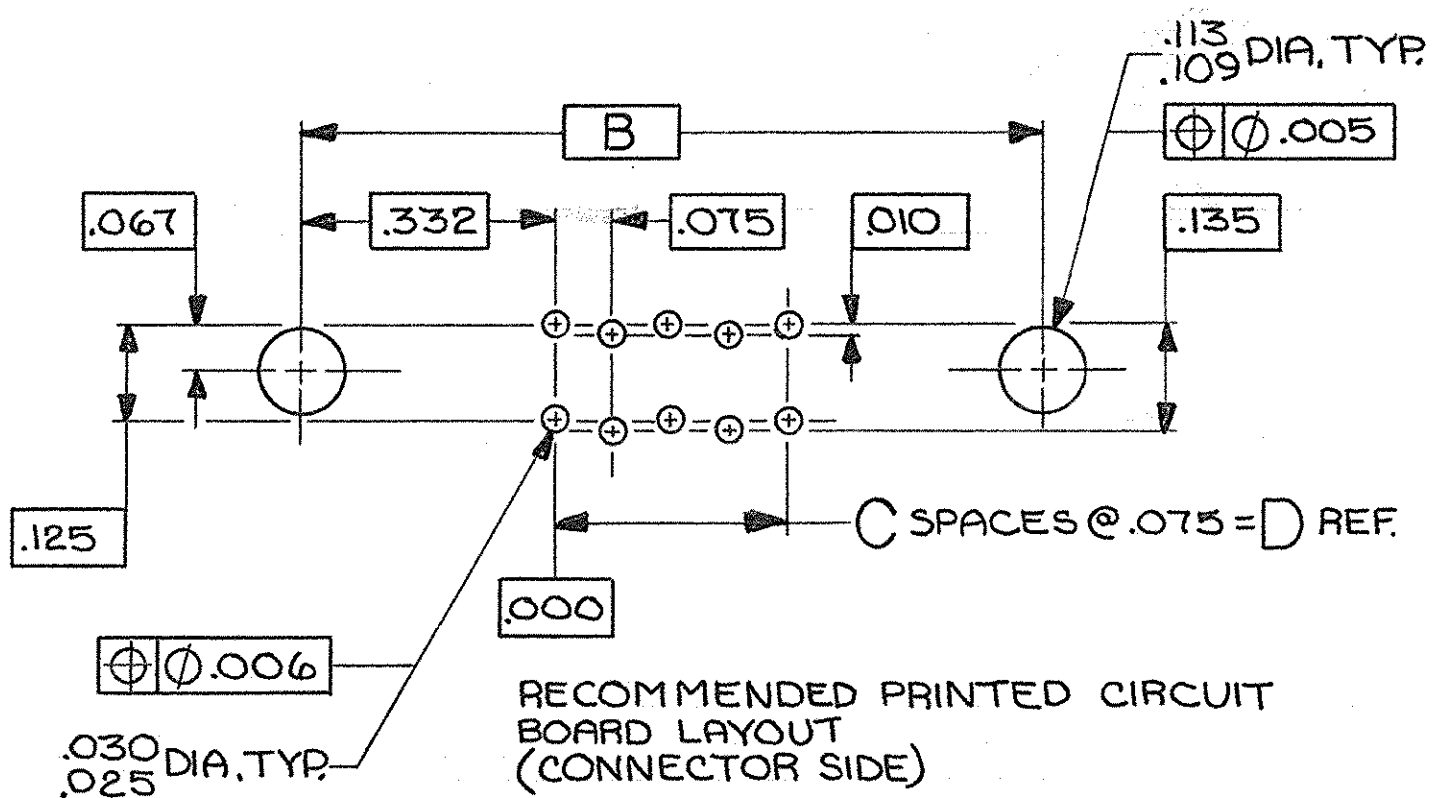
$\frac{.113}{.109}$ DIA. TYP.

B

⊕ | Ø.005

.067

.332

.075

.010

.135

.125

C SPACES @ .075 = D REF.

.000

⊕ | Ø.006

$\frac{.030}{.025}$ DIA. TYP.

RECOMMENDED PRINTED CIRCUIT BOARD LAYOUT (CONNECTOR SIDE)